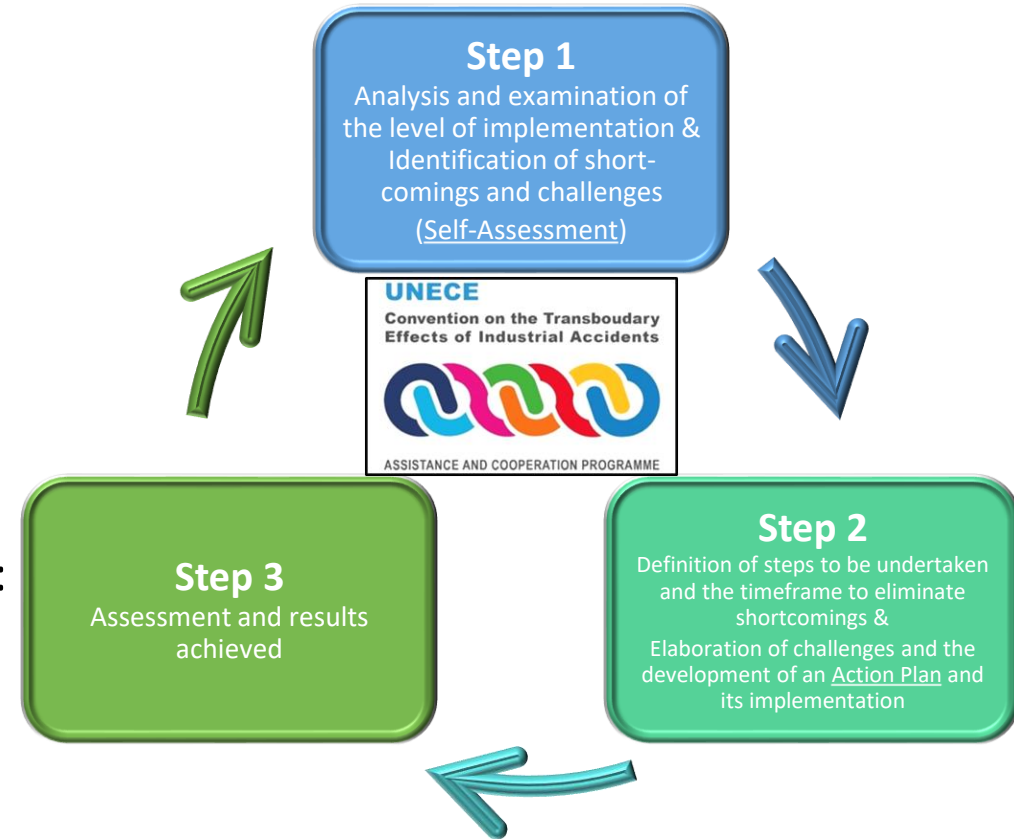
Step 1
Analysis and examination of the level of implementation & Identification of shortcomings and challenges (Self-Assessment)

UNECE
Convention on the Transboudary Effects of Industrial Accidents
ASSISTANCE AND COOPERATION PROGRAMME

Step 2
Definition of steps to be undertaken and the timeframe to eliminate shortcomings &
Elaboration of challenges and the development of an Action Plan and its implementation

Step 3
Assessment and results achieved